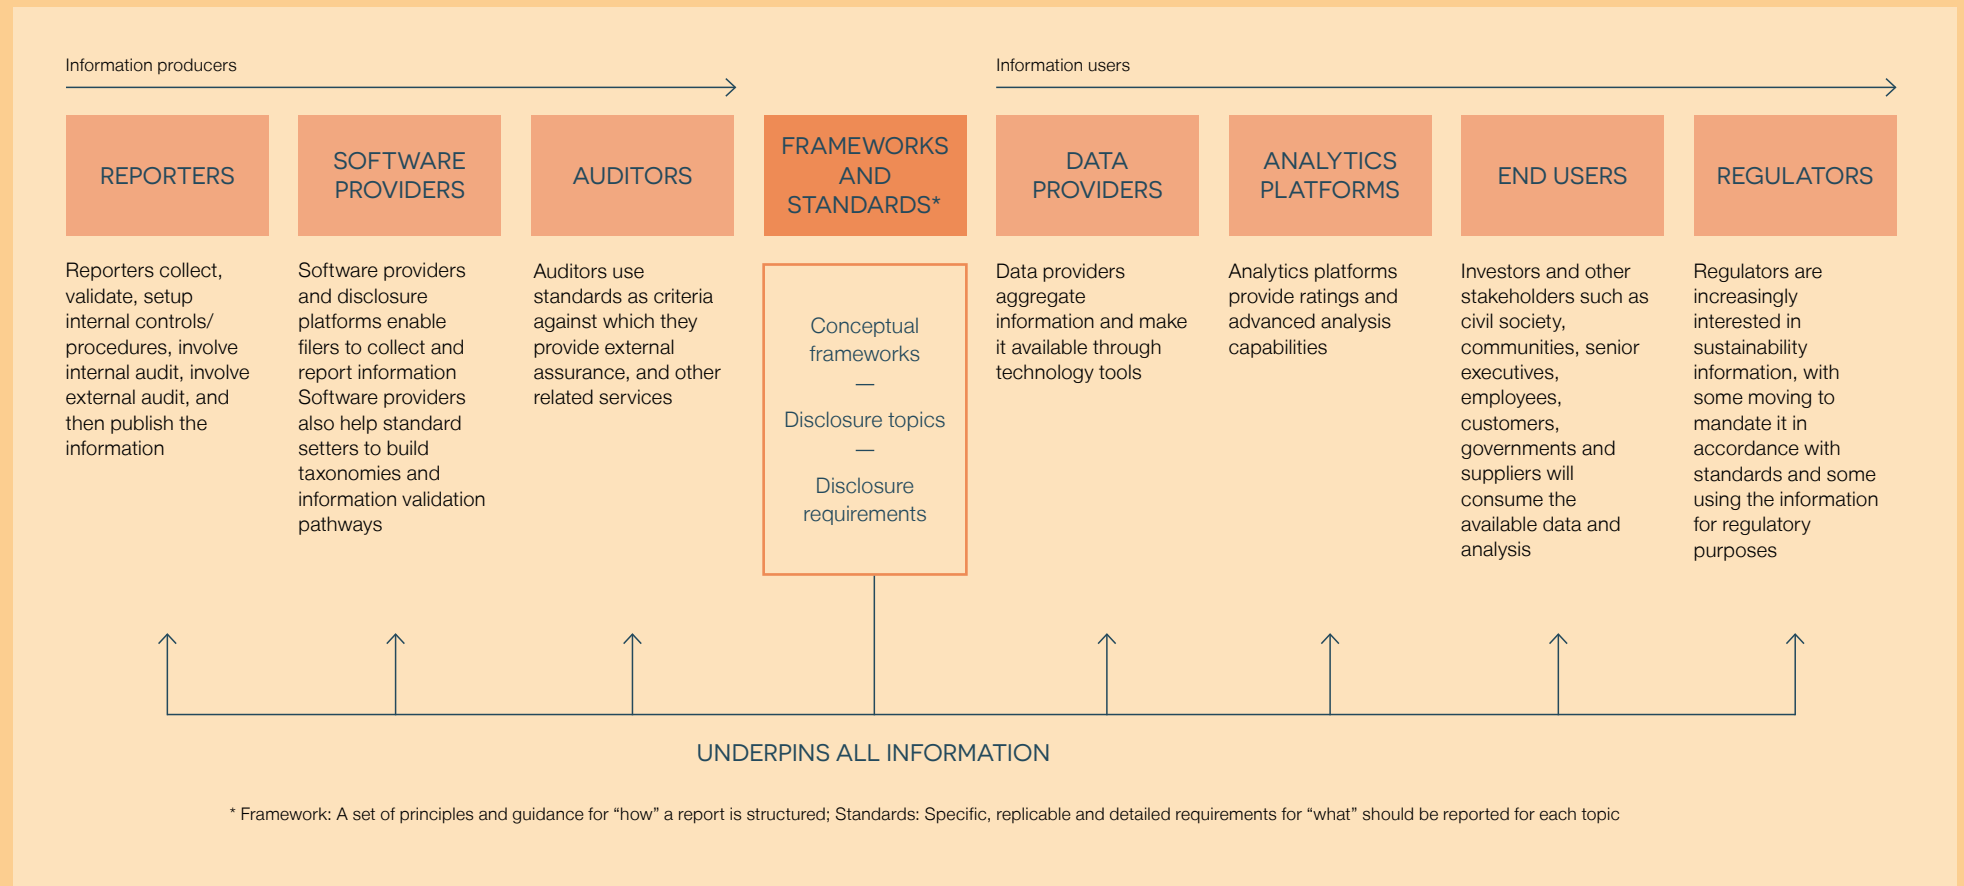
Information producers

Information users

REPORTERS

SOFTWARE PROVIDERS

AUDITORS

FRAMEWORKS AND STANDARDS*

DATA PROVIDERS

ANALYTICS PLATFORMS

END USERS

REGULATORS

Reporters collect, validate, setup internal controls/ procedures, involve internal audit, involve external audit, and then publish the information

Software providers and disclosure platforms enable filers to collect and report information Software providers also help standard setters to build taxonomies and information validation pathways

Auditors use standards as criteria against which they provide external assurance, and other related services

Conceptual frameworks
—
Disclosure topics
—
Disclosure requirements

Data providers aggregate information and make it available through technology tools

Analytics platforms provide ratings and advanced analysis capabilities

Investors and other stakeholders such as civil society, communities, senior executives, employees, customers, governments and suppliers will consume the available data and analysis

Regulators are increasingly interested in sustainability information, with some moving to mandate it in accordance with standards and some using the information for regulatory purposes

UNDERPINS ALL INFORMATION

* Framework: A set of principles and guidance for “how” a report is structured; Standards: Specific, replicable and detailed requirements for “what” should be reported for each topic